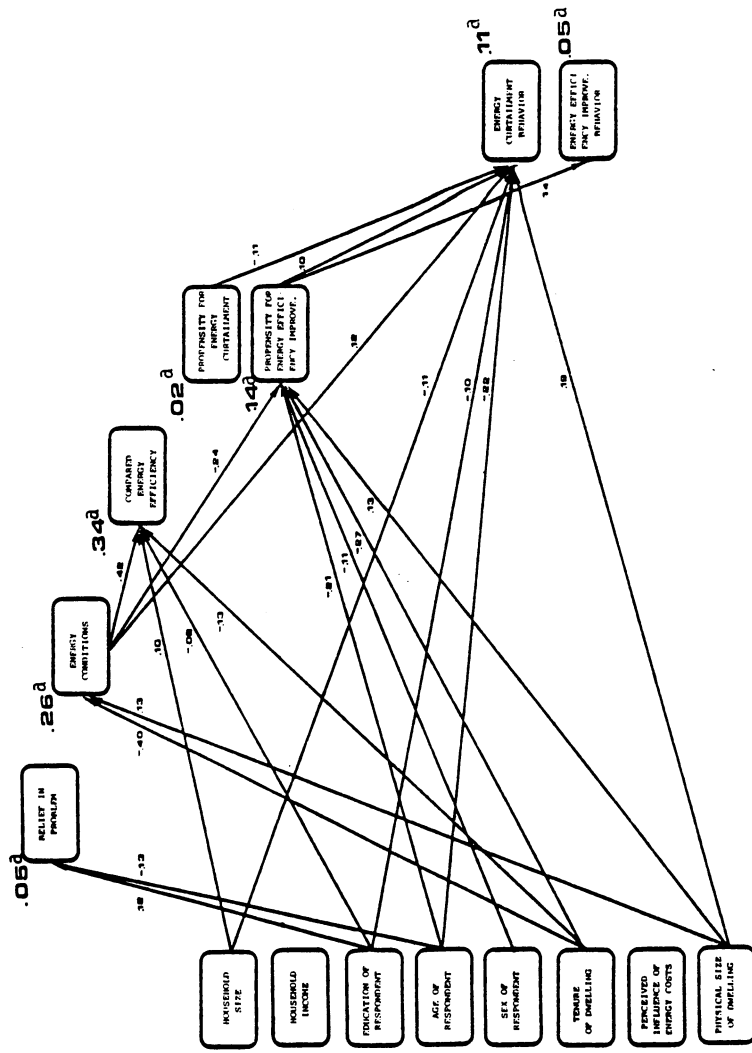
HOUSEHOLD SIZE

HOUSEHOLD INCOME

EDUCATION OF RESPONDENT

AGE OF RESPONDENT

SEX OF RESPONDENT

TENURE OF DWELLING

PERCEIVED INFLUENCE OF ENERGY COSTS

PHYSICAL SIZE OF DWELLING

.05ª

BELIEF IN PROBLEM

.26ª

ENERGY CONDITIONS

.34ª

COMPARED ENERGY EFFICIENCY

.02ª

PROPENSITY FOR ENERGY CURTAILMENT

.14ª

PROPENSITY FOR ENERGY EFFICIENCY IMPROVE.

.11ª

ENERGY CURTAILMENT BEHAVIOR

.05ª

ENERGY EFFICIENCY IMPROVE. BEHAVIOR

.18

-.13

-.40

.13

.10

-.08

-.13

.48

-.24

.18

-.21

-.11

-.27

.13

-.11

-.10

-.22

.10

-.11

.14

.18